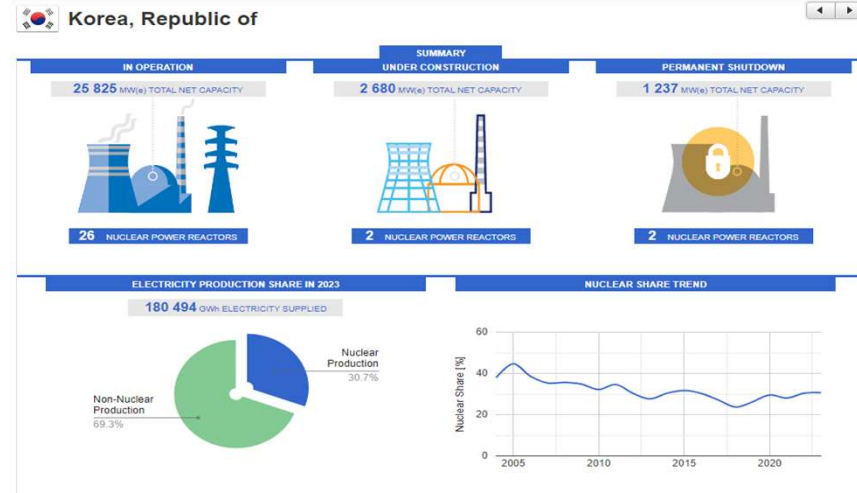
Korea, Republic of

◀ ▶

SUMMARY

IN OPERATION

25 825 MW(e) TOTAL NET CAPACITY

26 NUCLEAR POWER REACTORS

UNDER CONSTRUCTION

2 680 MW(e) TOTAL NET CAPACITY

2 NUCLEAR POWER REACTORS

PERMANENT SHUTDOWN

1 237 MW(e) TOTAL NET CAPACITY

2 NUCLEAR POWER REACTORS

ELECTRICITY PRODUCTION SHARE IN 2023

180 494 GWh ELECTRICITY SUPPLIED

Nuclear Production 30.7%

Non-Nuclear Production 69.3%

NUCLEAR SHARE TREND

Nuclear Share [%]

60

40

20

0

2005

2010

2015

2020